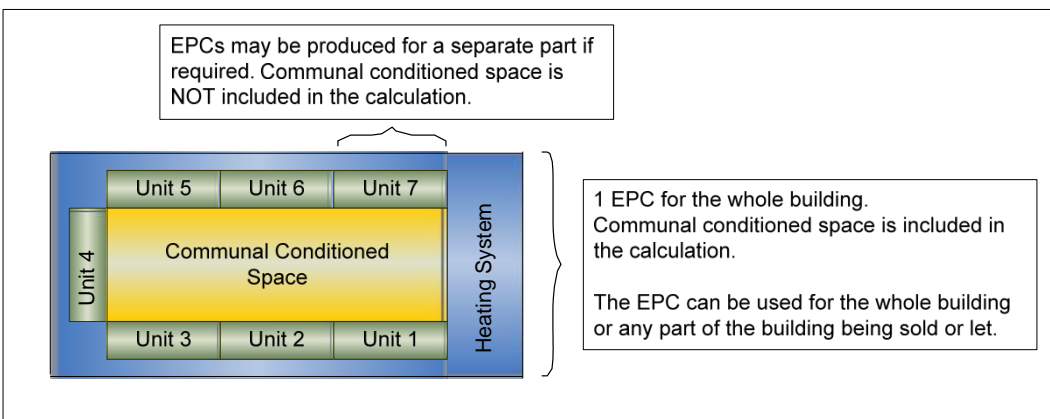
EPCs may be produced for a separate part if required. Communal conditioned space is NOT included in the calculation.

Unit 5
Unit 6
Unit 7
Unit 4
Communal Conditioned Space
Heating System
Unit 3
Unit 2
Unit 1

1 EPC for the whole building. Communal conditioned space is included in the calculation.

The EPC can be used for the whole building or any part of the building being sold or let.